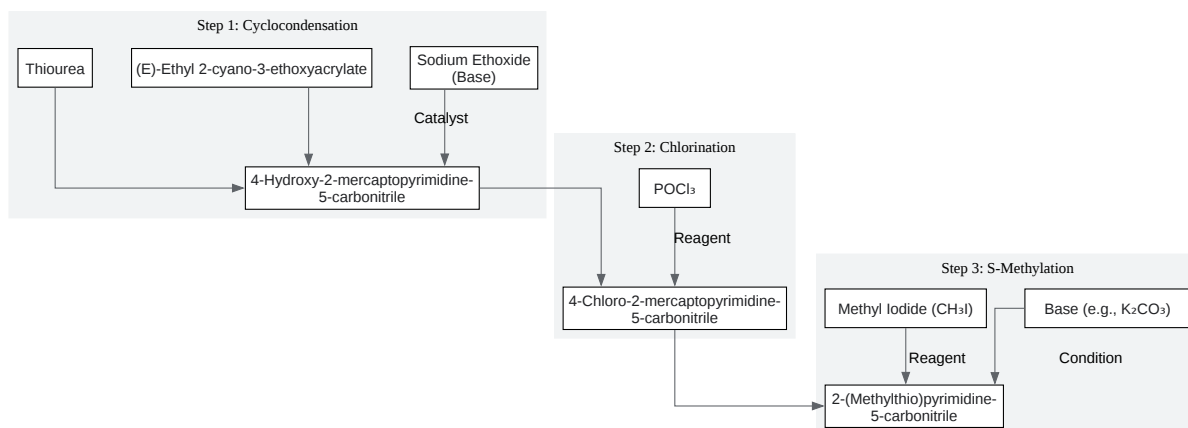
Step 1: Cyclocondensation

Thiourea

(E)-Ethyl 2-cyano-3-ethoxyacrylate

Sodium Ethoxide (Base)

Catalyst

4-Hydroxy-2-mercaptopyrimidine-5-carbonitrile

Step 2: Chlorination

$POCl_3$

Reagent

4-Chloro-2-mercaptopyrimidine-5-carbonitrile

Step 3: S-Methylation

Methyl Iodide ($CH_3I$)

Base (e.g., $K_2CO_3$)

Reagent

Condition

2-(Methylthio)pyrimidine-5-carbonitrile